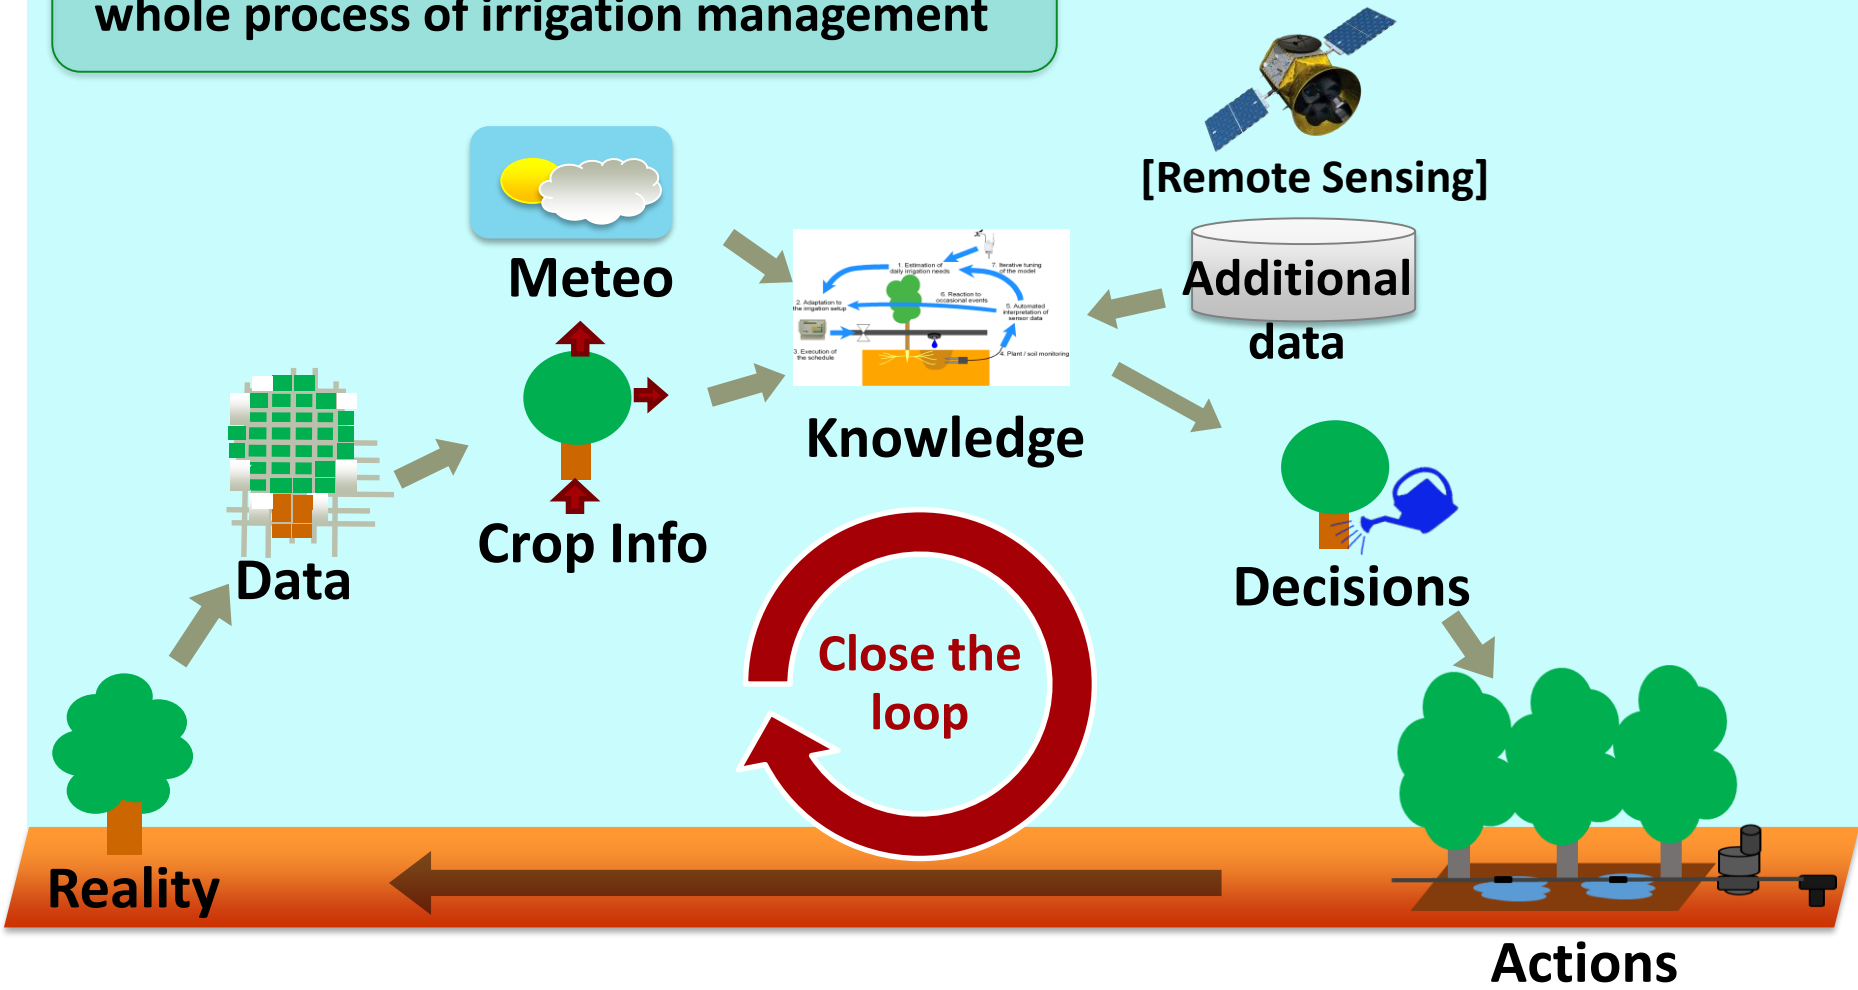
whole process of irrigation management

[Remote Sensing]

Meteo

1. Estimation of daily irrigation needs
7. Iterative tuning of the model
6. Reaction to occasional events
2. Adaptation to the irrigation setup
5. Automated interpretation of sensor data
3. Execution of the schedule
4. Plant / soil monitoring

Additional data

Knowledge

Data

Crop Info

Decisions

Close the loop

Reality

Actions